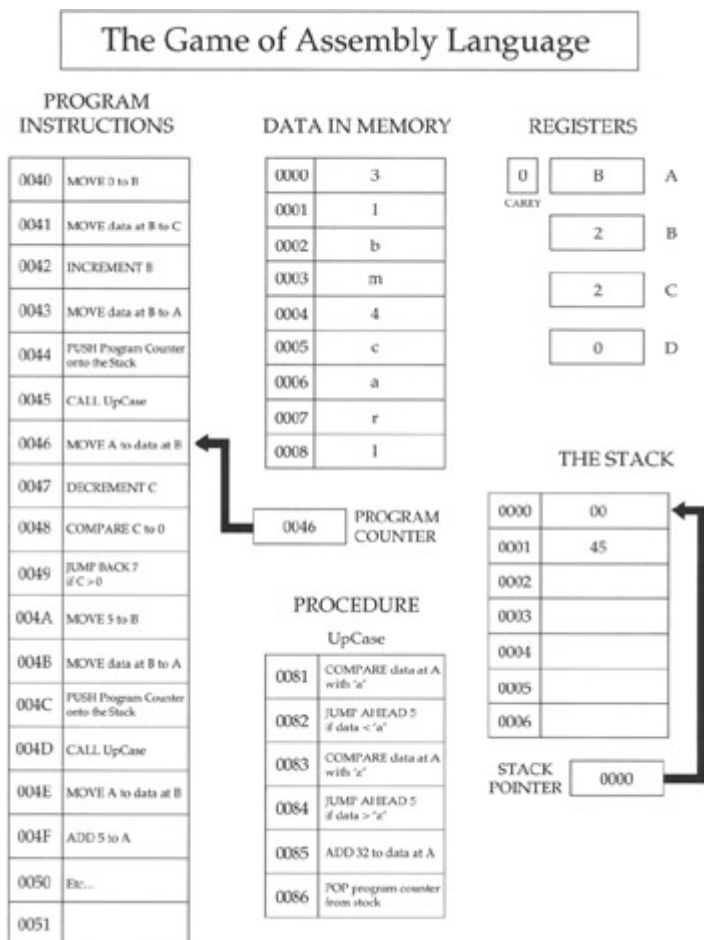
The Game of Assembly Language

PROGRAM INSTRUCTIONS

| | |
|---|---|
| 0040 | MOVE 0 to B |
| 0041 | MOVE data at B to C |
| 0042 | INCREMENT B |
| 0043 | MOVE data at B to A |
| 0044 | PUSH Program Counter onto the Stack |
| 0045 | CALL UpCase |
| 0046 | MOVE A to data at B |
| 0047 | DECREMENT C |
| 0048 | COMPARE C to 0 |
| 0049 | JUMP BACK 7 if C > 0 |
| 004A | MOVE 5 to B |
| 004B | MOVE data at B to A |
| 004C | PUSH Program Counter onto the Stack |
| 004D | CALL UpCase |
| 004E | MOVE A to data at B |
| 004F | ADD 5 to A |
| 0050 | Etc... |
| 0051 | |

DATA IN MEMORY

| | |
|---|---|
| 0000 | 3 |
| 0001 | 1 |
| 0002 | b |
| 0003 | m |
| 0004 | 4 |
| 0005 | c |
| 0006 | a |
| 0007 | r |
| 0008 | l |

REGISTERS

0 CARRY
B A
2 B
2 C
0 D

THE STACK

| | |
|---|---|
| 0000 | 00 |
| 0001 | 45 |
| 0002 | |
| 0003 | |
| 0004 | |
| 0005 | |
| 0006 | |

0046 PROGRAM COUNTER

PROCEDURE

UpCase

| | |
|---|---|
| 0081 | COMPARE data at A with "a" |
| 0082 | JUMP AHEAD 5 if data < "a" |
| 0083 | COMPARE data at A with "z" |
| 0084 | JUMP AHEAD 5 if data > "z" |
| 0085 | ADD 32 to data at A |
| 0086 | POP program counter from stack |

STACK POINTER 0000